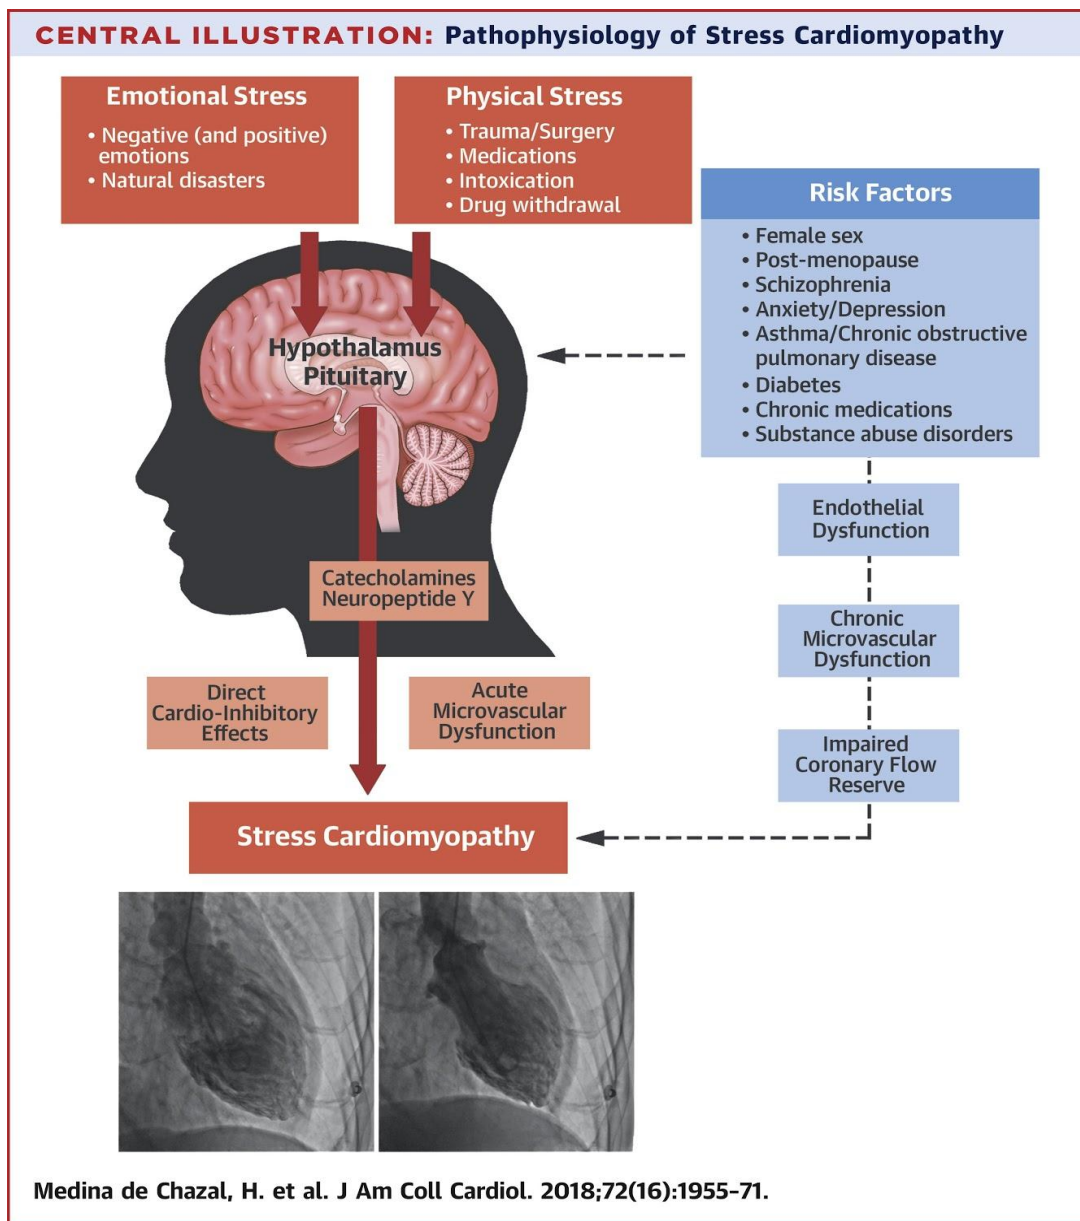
CENTRAL ILLUSTRATION: Pathophysiology of Stress Cardiomyopathy

Emotional Stress
• Negative (and positive) emotions
• Natural disasters

Physical Stress
• Trauma/Surgery
• Medications
• Intoxication
• Drug withdrawal

Risk Factors
• Female sex
• Post-menopause
• Schizophrenia
• Anxiety/Depression
• Asthma/Chronic obstructive pulmonary disease
• Diabetes
• Chronic medications
• Substance abuse disorders

Hypothalamus
Pituitary

Endothelial Dysfunction

Chronic Microvascular Dysfunction

Catecholamines
Neuropeptide Y

Direct Cardio-Inhibitory Effects

Acute Microvascular Dysfunction

Impaired Coronary Flow Reserve

Stress Cardiomyopathy

Medina de Chazal, H. et al. J Am Coll Cardiol. 2018;72(16):1955–71.